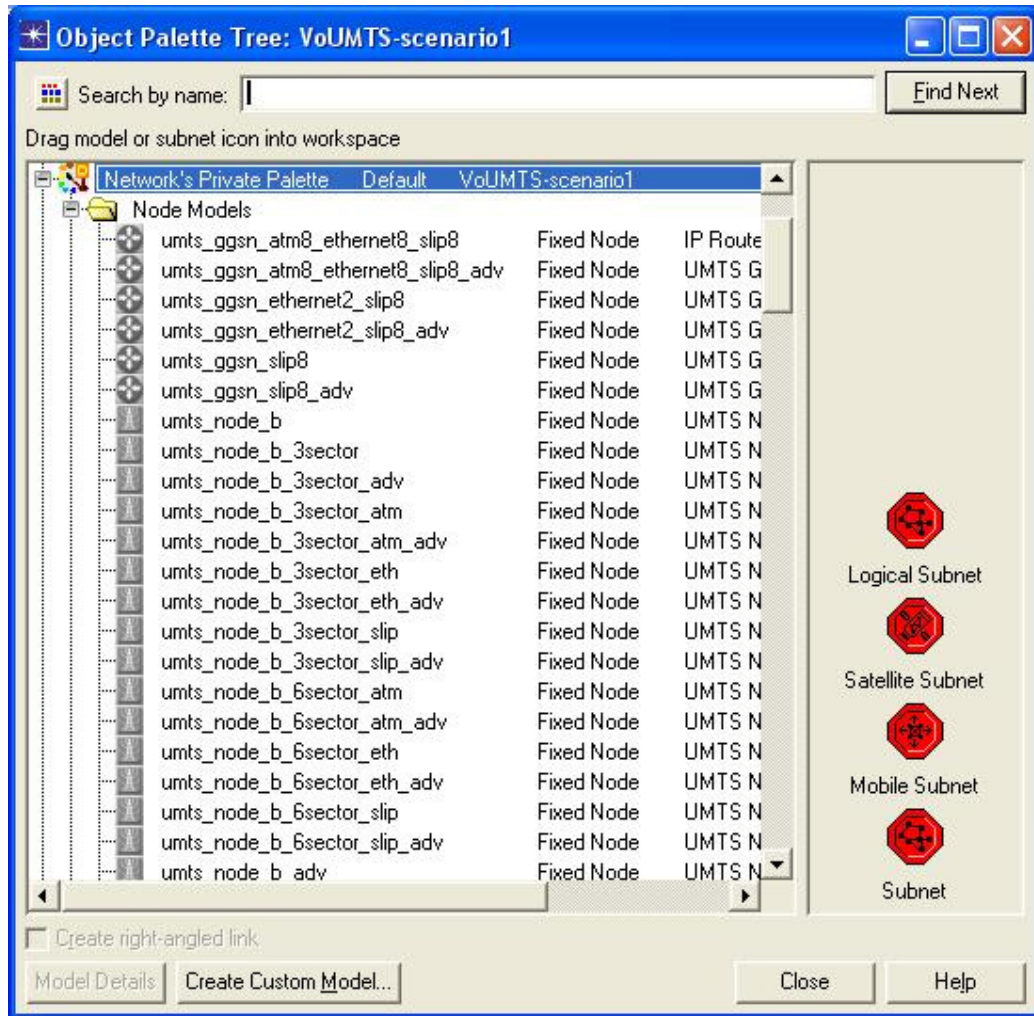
Object Palette Tree: VoUMTS-scenario1

Search by name:

Find Next

Drag model or subnet icon into workspace

Network's Private Palette Default VoUMTS-scenario1

Node Models

| | | |
|---|---|---|
| umts_ggsn_atm8_ethernet8_slip8 | Fixed Node | IP Route |
| umts_ggsn_atm8_ethernet8_slip8_adv | Fixed Node | UMTS G |
| umts_ggsn_ethernet2_slip8 | Fixed Node | UMTS G |
| umts_ggsn_ethernet2_slip8_adv | Fixed Node | UMTS G |
| umts_ggsn_slip8 | Fixed Node | UMTS G |
| umts_ggsn_slip8_adv | Fixed Node | UMTS G |
| umts_node_b | Fixed Node | UMTS N |
| umts_node_b_3sector | Fixed Node | UMTS N |
| umts_node_b_3sector_adv | Fixed Node | UMTS N |
| umts_node_b_3sector_atm | Fixed Node | UMTS N |
| umts_node_b_3sector_atm_adv | Fixed Node | UMTS N |
| umts_node_b_3sector_eth | Fixed Node | UMTS N |
| umts_node_b_3sector_eth_adv | Fixed Node | UMTS N |
| umts_node_b_3sector_slip | Fixed Node | UMTS N |
| umts_node_b_3sector_slip_adv | Fixed Node | UMTS N |
| umts_node_b_6sector_atm | Fixed Node | UMTS N |
| umts_node_b_6sector_atm_adv | Fixed Node | UMTS N |
| umts_node_b_6sector_eth | Fixed Node | UMTS N |
| umts_node_b_6sector_eth_adv | Fixed Node | UMTS N |
| umts_node_b_6sector_slip | Fixed Node | UMTS N |
| umts_node_b_6sector_slip_adv | Fixed Node | UMTS N |
| umts_node_b_adv | Fixed Node | UMTS N |

Logical Subnet

Satellite Subnet

Mobile Subnet

Subnet

Create right-angled link

Model Details

Create Custom Model...

Close

Help